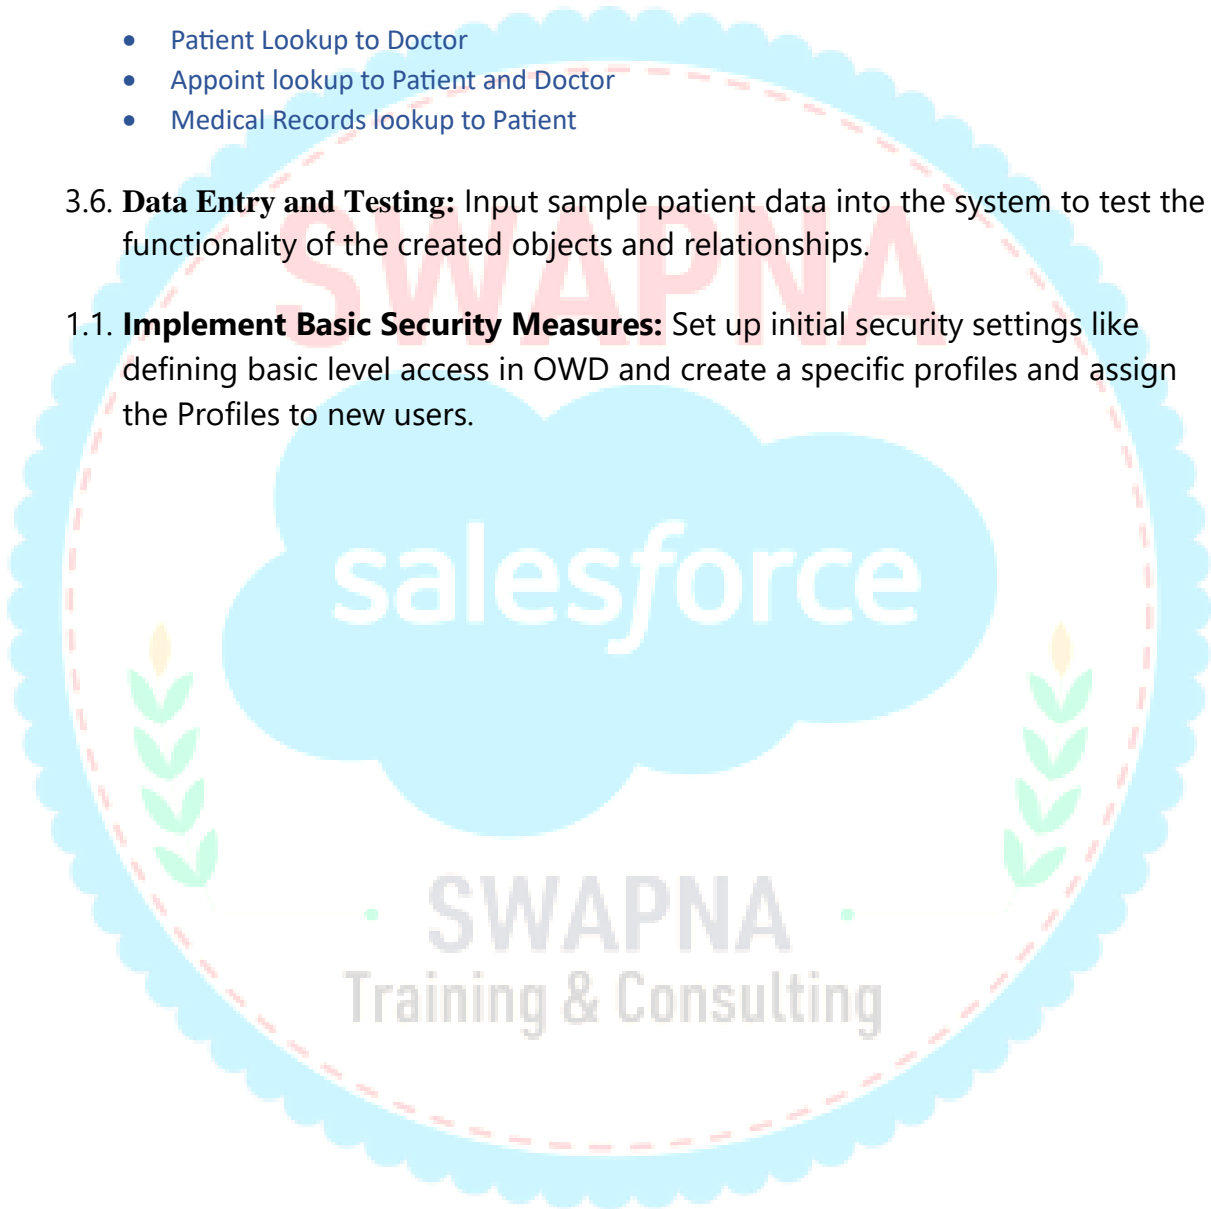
- Patient Lookup to Doctor
- Appoint lookup to Patient and Doctor
- Medical Records lookup to Patient

3.6. **Data Entry and Testing:** Input sample patient data into the system to test the functionality of the created objects and relationships.

1.1. **Implement Basic Security Measures:** Set up initial security settings like defining basic level access in OWD and create a specific profiles and assign the Profiles to new users.

SWAPNA

salesforce

SWAPNA
Training & Consulting